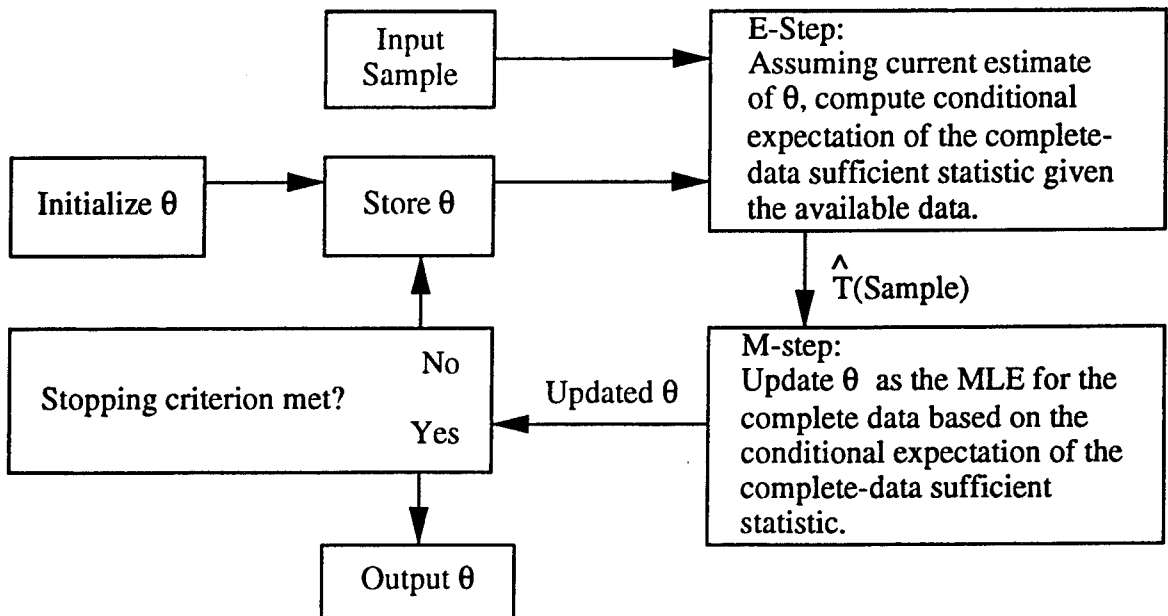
Input Sample

E-Step:
Assuming current estimate of $\theta$, compute conditional expectation of the complete-data sufficient statistic given the available data.

Initialize $\theta$

Store $\theta$

$\hat{T}$(Sample)

No

Stopping criterion met?

Yes

Updated $\theta$

M-step:
Update $\theta$ as the MLE for the complete data based on the conditional expectation of the complete-data sufficient statistic.

Output $\theta$